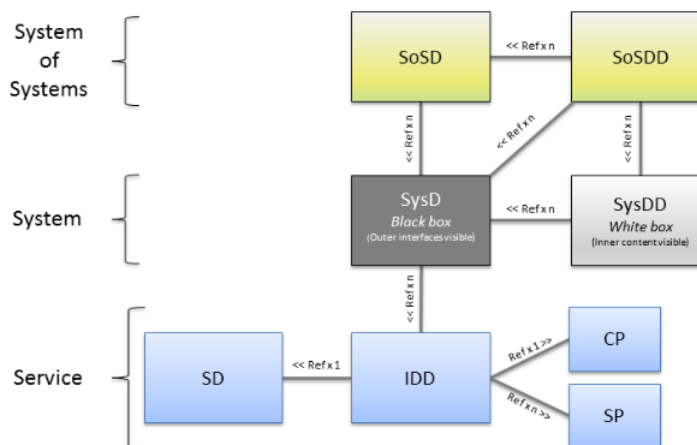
System of Systems

SoSD

<< Ref x n

SoSDD

<< Ref x n

<< Ref x n

<< Ref x n

System

SysD
Black box
(Outer interfaces visible)

<< Ref x n

SysDD
White box
(Inner content visible)

<< Ref x n

Service

SD

<< Ref x 1

IDD

Ref x 1 >>

CP

Ref x n >>

SP